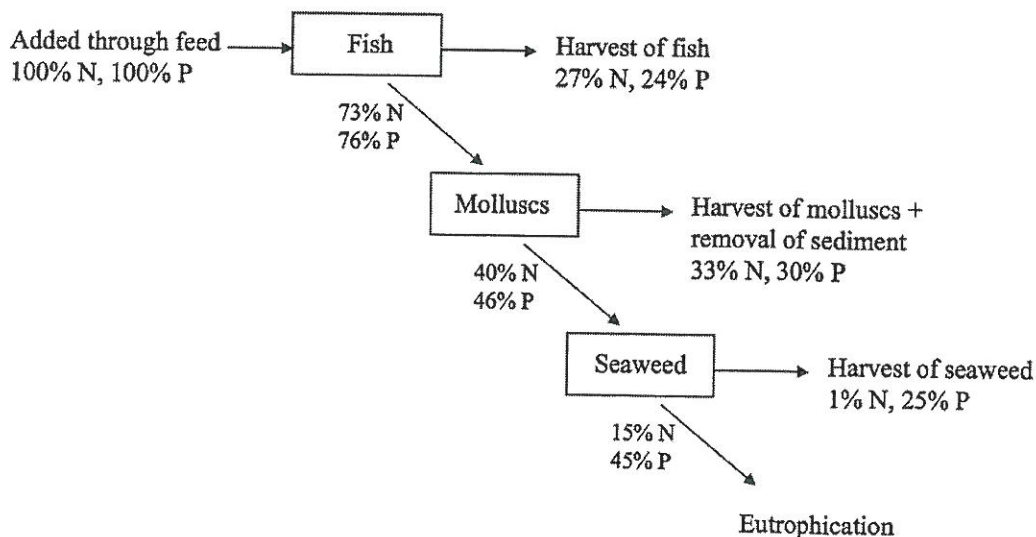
Added through feed
100% N, 100% P

Fish

Harvest of fish
27% N, 24% P

73% N
76% P

Molluscs

Harvest of molluscs + removal of sediment
33% N, 30% P

40% N
46% P

Seaweed

Harvest of seaweed
1% N, 25% P

15% N
45% P

Eutrophication